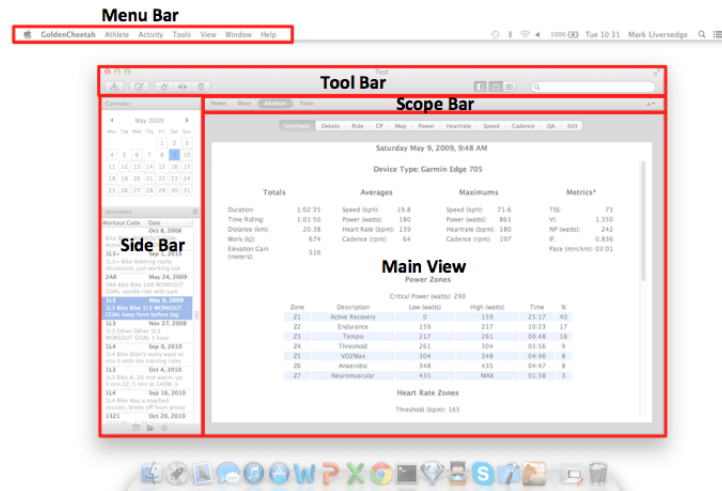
Menu Bar

GoldenCheetah Athlete Activity Tools View Window Help

100% Tue 10:31 Mark Liversedge

Test

Tool Bar

Scope Bar

Home Diary Analysis Train

Calendar

May 2009

| Mon | Tue | Wed | Thu | Fri | Sat | Sun |
|---|---|---|---|---|---|---|
| | | | | 1 | 2 | 3 |
| 4 | 5 | 6 | 7 | 8 | 9 | 10 |
| 11 | 12 | 13 | 14 | 15 | 16 | 17 |
| 18 | 19 | 20 | 21 | 22 | 23 | 24 |
| 25 | 26 | 27 | 28 | 29 | 30 | 31 |

Activities

Workout Code Date

Side Bar

Summary Details Ride CP Map Power Heartrate Speed Cadence QA Edit

Saturday May 9, 2009, 9:48 AM

Device Type: Garmin Edge 705

Totals

Duration: 1:02:35
Time Riding: 1:01:50
Distance (km): 20.38
Work (kJ): 674
Elevation Gain (meters): 516

Averages

Speed (kph): 19.8
Power (watts): 180
Heart Rate (bpm): 139
Cadence (rpm): 64

Maximums

Speed (kph): 71.6
Power (watts): 861
Heartrate (bpm): 180
Cadence (rpm): 197

Metrics*

TSS: 73
VI: 1.350
NP (watts): 242
IF: 0.836
Pace (min/km): 03:01

Main View

Power Zones

Critical Power (watts): 290

| Zone | Description | Low (watts) | High (watts) | Time | % |
|---|---|---|---|---|---|
| Z1 | Active Recovery | 0 | 159 | 23:17 | 40 |
| Z2 | Endurance | 159 | 217 | 10:23 | 17 |
| Z3 | Tempo | 217 | 261 | 09:48 | 16 |
| Z4 | Threshold | 261 | 304 | 05:56 | 9 |
| Z5 | VO2Max | 304 | 348 | 04:46 | 8 |
| Z6 | Anaerobic | 348 | 435 | 04:27 | 7 |
| Z7 | Neuromuscular | 435 | MAX | 01:38 | 3 |

Heart Rate Zones

Threshold (bpm): 165